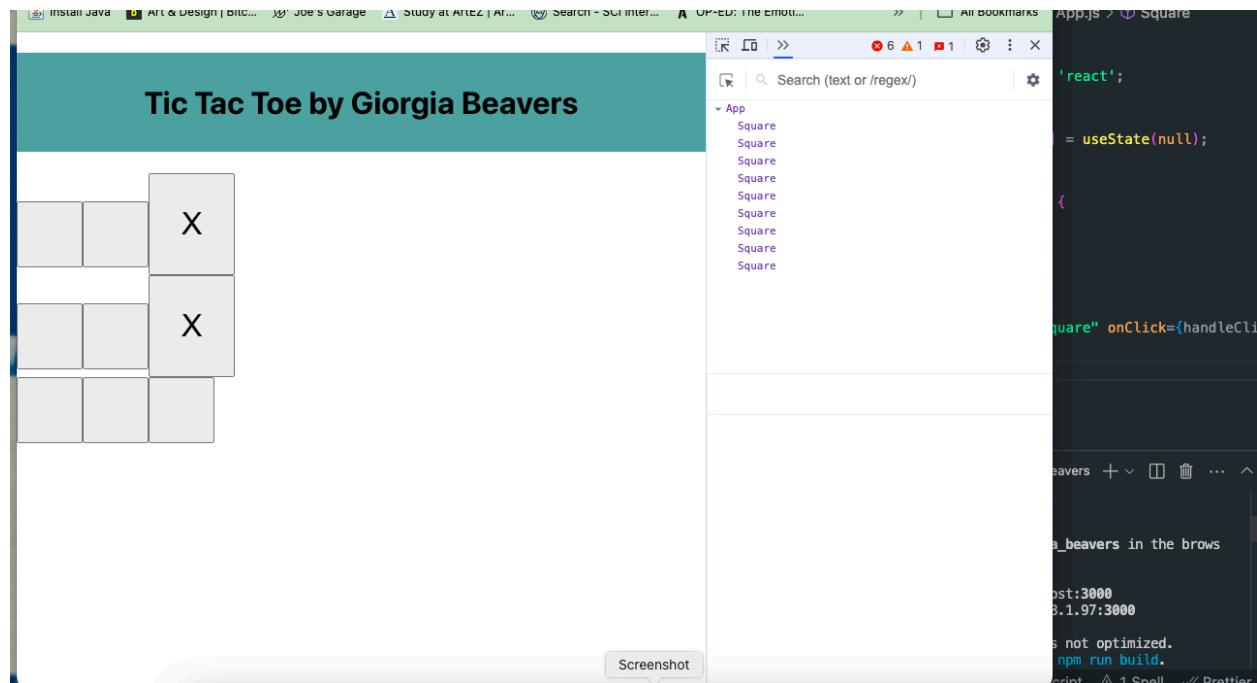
Install Java   Art & Design | Bitc...   Joe's Garage   Study at ArtEZ | Ar...   Search - SCI Inter...   OP-ED: The Emoti...   »   All Bookmarks

App.js > Square

Tic Tac Toe by Giorgia Beavers

X

X

6 1 1

Search (text or /regex/)

App
Square
Square
Square
Square
Square
Square
Square
Square
Square

'react';

] = useState(null);

{

quare" onClick={handleCli

eavers

_beavers in the brows

ost:3000
3.1.97:3000

s not optimized.
npm run build.

Screenshot

cript   1 Spell   Prettier